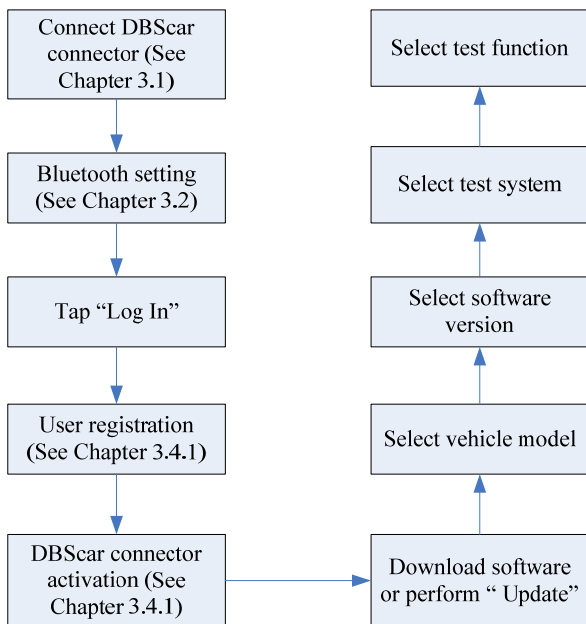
Connect DBScar connector (See Chapter 3.1)

Bluetooth setting (See Chapter 3.2)

Tap “Log In”

User registration (See Chapter 3.4.1)

DBScar connector activation (See Chapter 3.4.1)

Download software or perform “ Update”

Select vehicle model

Select software version

Select test system

Select test function